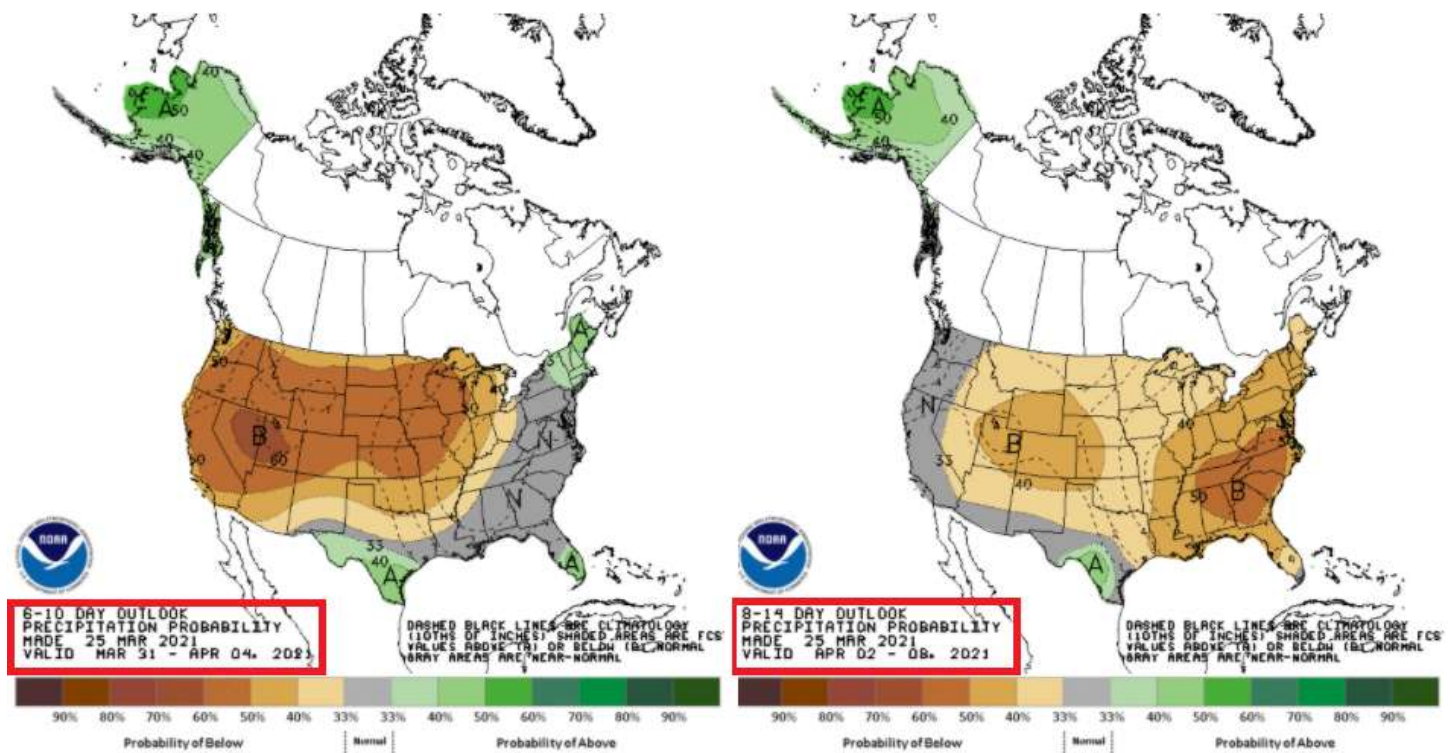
60
A
50
60
40
40
50
B
60
50
A
N
N
33
40
A
A

NOAA

6-10 DAY OUTLOOK
PRECIPITATION PROBABILITY
MADE 25 MAR 2021
VALID MAR 31 - APR 04, 2021

DASHED BLACK LINES ARE CLIMATOLOGY (10THS OF INCHES) SHADED AREAS ARE FCST VALUES ABOVE (A) OR BELOW (B) NORMAL GRAY AREAS ARE NEAR-NORMAL

90% 80% 70% 60% 50% 40% 33% 33% 40% 50% 60% 70% 80% 90%
Probability of Below | Normal | Probability of Above

A
50
40
60
N
B
33
40
40
50
B
A

NOAA

8-14 DAY OUTLOOK
PRECIPITATION PROBABILITY
MADE 25 MAR 2021
VALID APR 02 - 08, 2021

DASHED BLACK LINES ARE CLIMATOLOGY (10THS OF INCHES) SHADED AREAS ARE FCST VALUES ABOVE (A) OR BELOW (B) NORMAL GRAY AREAS ARE NEAR-NORMAL

90% 80% 70% 60% 50% 40% 33% 33% 40% 50% 60% 70% 80% 90%
Probability of Below | Normal | Probability of Above